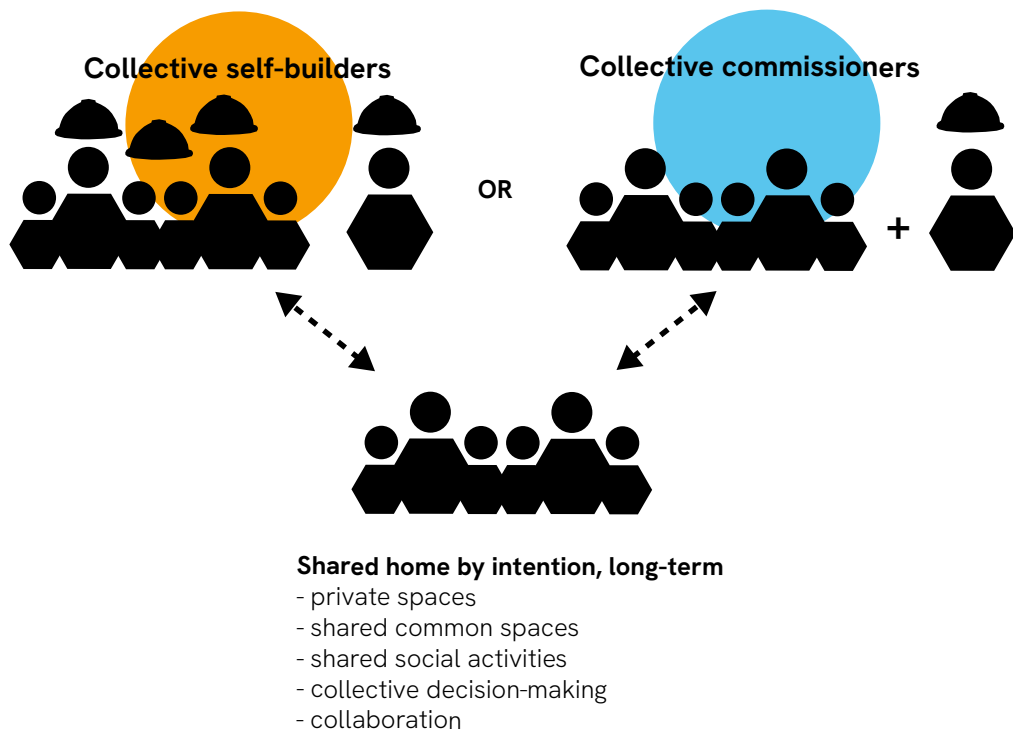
Collective self-builders

OR

Collective commissioners

+

Shared home by intention, long-term
- private spaces
- shared common spaces
- shared social activities
- collective decision-making
- collaboration